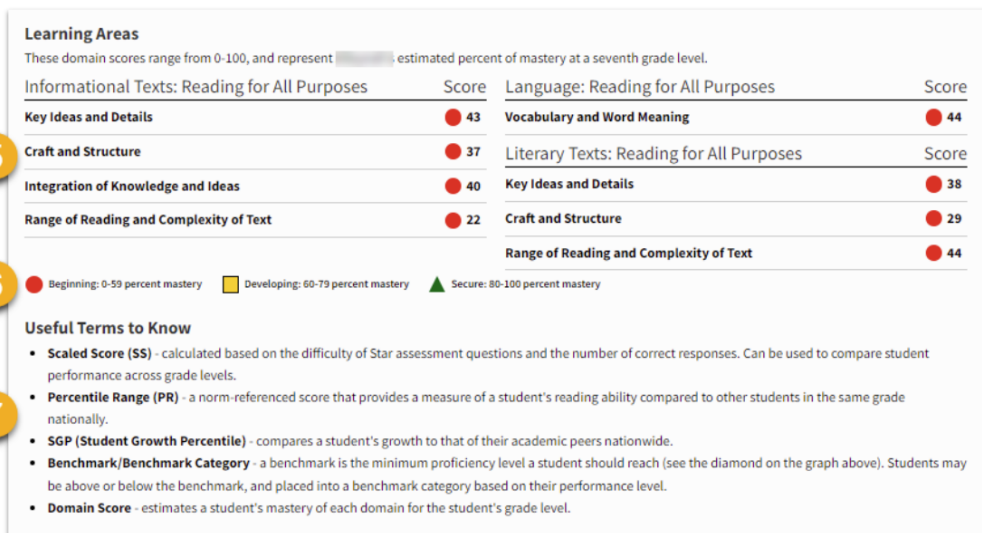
Learning Areas

These domain scores range from 0-100, and represent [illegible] estimated percent of mastery at a seventh grade level.

| Informational Texts: Reading for All Purposes | Score |
|---|---|
| Key Ideas and Details | 43 |
| Craft and Structure | 37 |
| Integration of Knowledge and Ideas | 40 |
| Range of Reading and Complexity of Text | 22 |

| Language: Reading for All Purposes | Score |
|---|---|
| Vocabulary and Word Meaning | 44 |

| Literary Texts: Reading for All Purposes | Score |
|---|---|
| Key Ideas and Details | 38 |
| Craft and Structure | 29 |
| Range of Reading and Complexity of Text | 44 |

Beginning: 0-59 percent mastery Developing: 60-79 percent mastery Secure: 80-100 percent mastery

Useful Terms to Know

- Scaled Score (SS) - calculated based on the difficulty of Star assessment questions and the number of correct responses. Can be used to compare student performance across grade levels.
- Percentile Range (PR) - a norm-referenced score that provides a measure of a student's reading ability compared to other students in the same grade nationally.
- SGP (Student Growth Percentile) - compares a student's growth to that of their academic peers nationwide.
- Benchmark/Benchmark Category - a benchmark is the minimum proficiency level a student should reach (see the diamond on the graph above). Students may be above or below the benchmark, and placed into a benchmark category based on their performance level.
- Domain Score - estimates a student's mastery of each domain for the student's grade level.